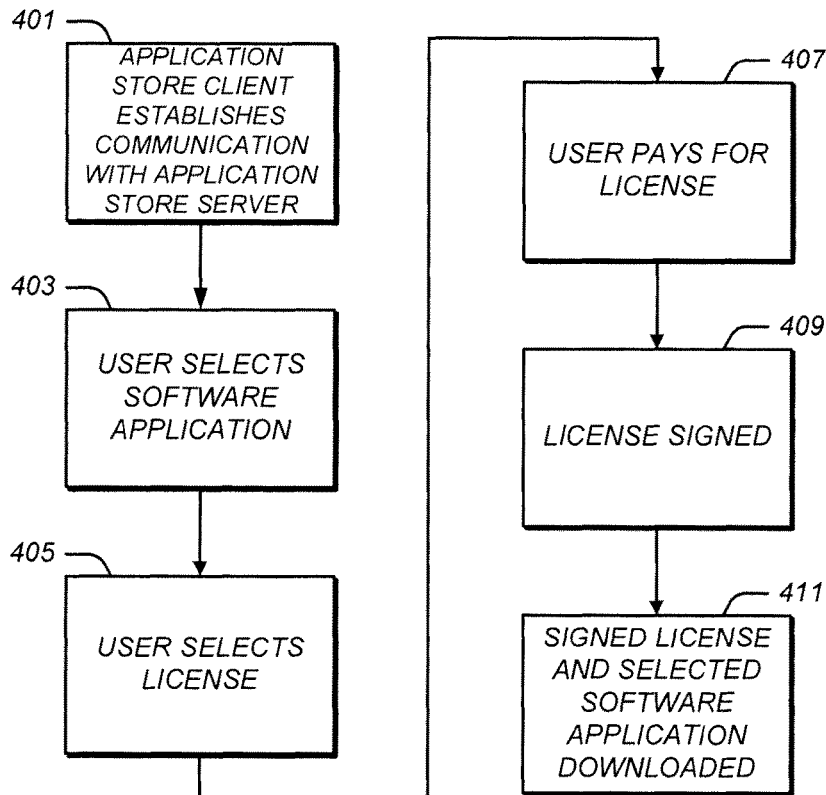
401

APPLICATION STORE CLIENT ESTABLISHES COMMUNICATION WITH APPLICATION STORE SERVER

403

USER SELECTS SOFTWARE APPLICATION

405

USER SELECTS LICENSE

407

USER PAYS FOR LICENSE

409

LICENSE SIGNED

411

SIGNED LICENSE AND SELECTED SOFTWARE APPLICATION DOWNLOADED